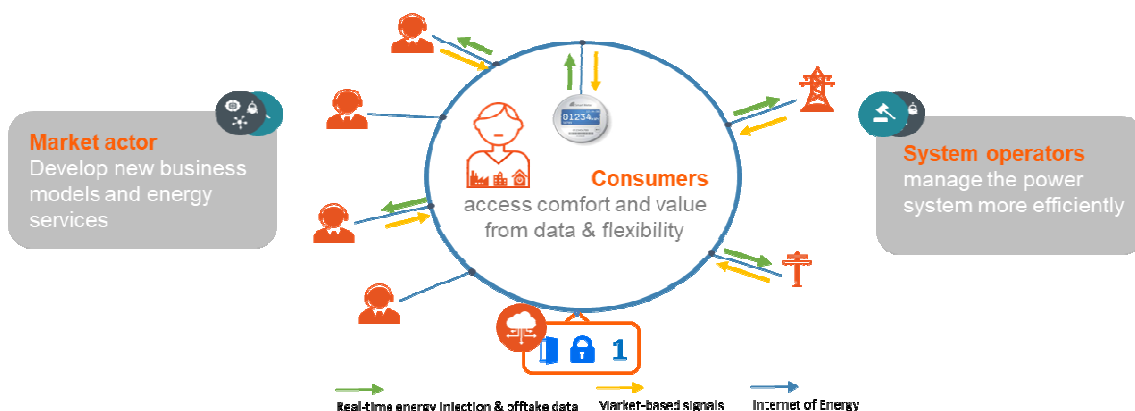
Market actor
Develop new business models and energy services

01234

Consumers
access comfort and value from data & flexibility

System operators
manage the power system more efficiently

1

Real-time energy injection & offtake data
Market-based signals
Internet of Energy